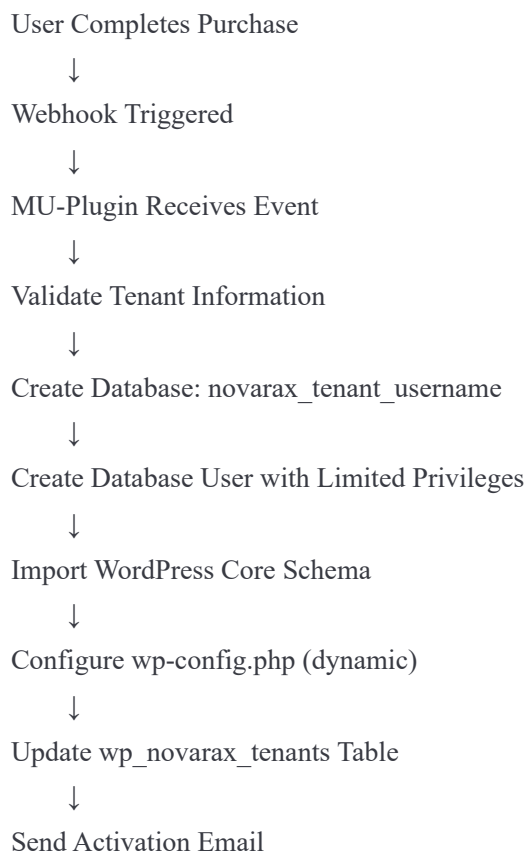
User Completes Purchase
↓
Webhook Triggered
↓
MU-Plugin Receives Event
↓
Validate Tenant Information
↓
Create Database: novarax_tenant_username
↓
Create Database User with Limited Privileges
↓
Import WordPress Core Schema
↓
Configure wp-config.php (dynamic)
↓
Update wp_novarax_tenants Table
↓
Send Activation Email